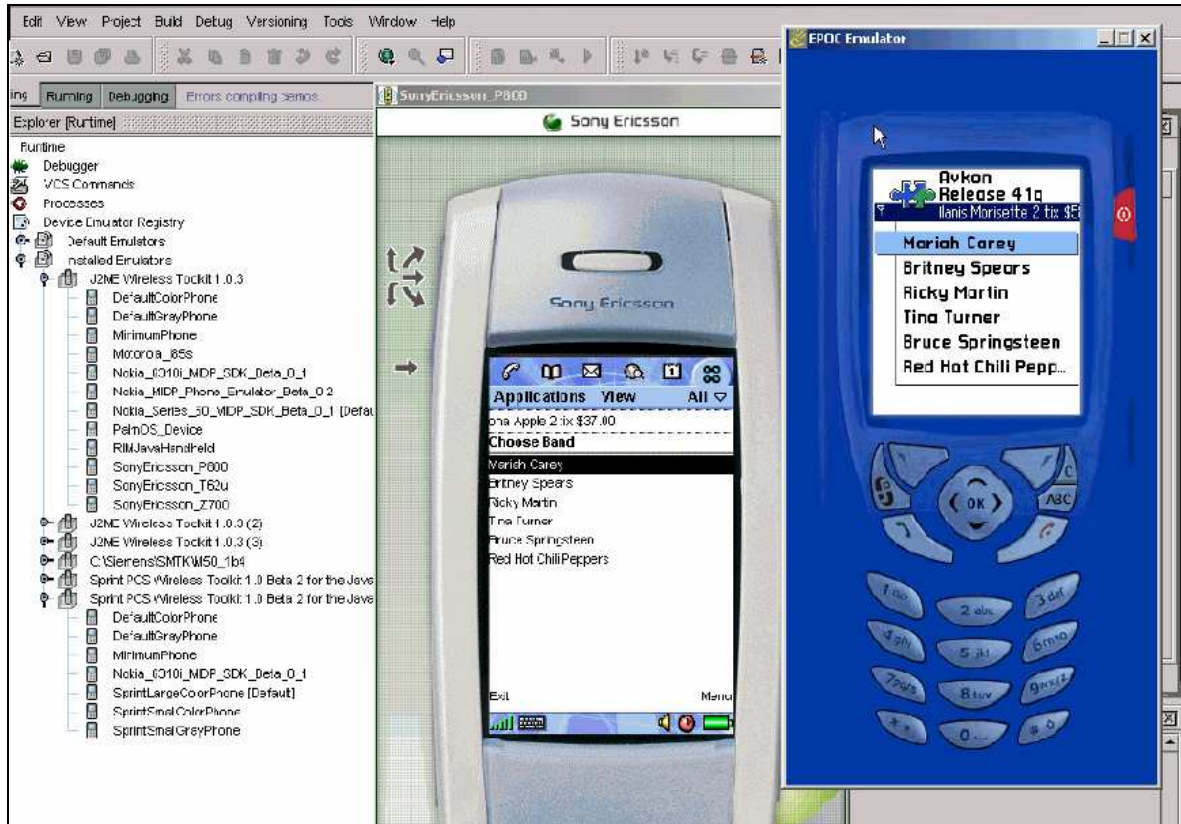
Edit View Project Build Debug Versioning Tools Window Help

ing Running Debugging Errors compiling demos

Explorer [Runtime]

Runtime
Debugger
VCS Commands
Processes
Device Emulator Registry
Default Emulators
nstalled Emulators
J2ME Wireless Toolkit 1.0.3
DefaultColorPhone
DefaultGrayPhone
MinimumPhone
Motorola_i85s
Nokia_6310i_MIDP_SDK_Beta_0_1
Nokia_MIDP_Phone_Emulator_Beta_0.2
Nokia_Series_60_MIDP_SDK_Beta_0_1 [Defau
PalmOS_Device
RIMJavaHandheld
SonyEricsson_P800
SonyEricsson_T62u
SonyEricsson_Z700
J2ME Wireless Toolkit 1.0.3 (2)
J2ME Wireless Toolkit 1.0.3 (3)
C:\Siemens\SMTK\M50_1b4
Sprint PCS Wireless Toolkit 1.0 Beta 2 for the Java
Sprint PCS Wireless Toolkit 1.0 Beta 2 for the Java
DefaultColorPhone
DefaultGrayPhone
MinimumPhone
Nokia_6310i_MIDP_SDK_Beta_0_1
SprintLargeColorPhone [Default]
SprintSmallColorPhone
SprintSmallGreyPhone

SonyEricsson_P800
Sony Ericsson
Sony Ericsson
Applications View All
ona Apple 2 tix $37.00
Choose Band
Mariah Carey
Britney Spears
Ricky Martin
Tina Turner
Bruce Springsteen
Red Hot ChiliPeppers
Exit Menu

EPOC Emulator
Avkon
Release 41a
llanis Morisette 2 tix $5
Mariah Carey
Britney Spears
Ricky Martin
Tina Turner
Bruce Springsteen
Red Hot Chili Pepp...
OK
ABC
C
1 oo 2 abc 3 def
4 ghi 5 jkl 6 mno
7 pqrs 8 tuv 9 wxyz
* + 0 #